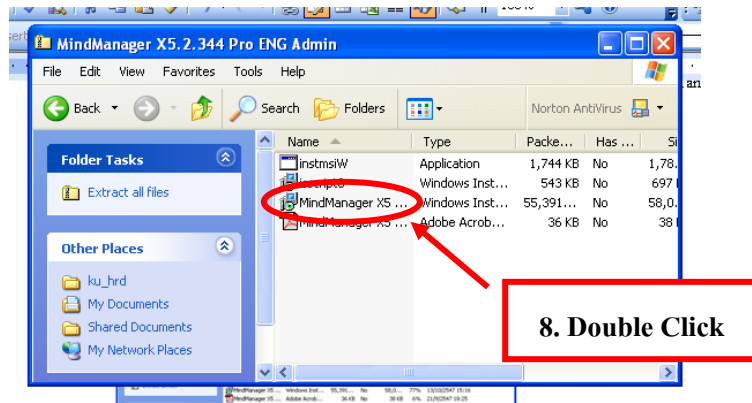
MindManager X5.2.344 Pro ENG Admin

File Edit View Favorites Tools Help

Back Search Folders

Norton AntiVirus

Folder Tasks

Extract all files

Other Places

ku_hrd

My Documents

Shared Documents

My Network Places

| Name | Type | Packe... | Has ... | Si |
|---|---|---|---|---|
| instmsiW | Application | 1,744 KB | No | 1,78. |
| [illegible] | Windows Inst... | 543 KB | No | 697 |
| MindManager X5 ... | Windows Inst... | 55,391... | No | 58,0. |
| MindManager X5 ... | Adobe Acrob... | 36 KB | No | 38 |

8. Double Click

MindManager X5 ... Windows Inst... 55,391... No 58,0... 77% 13/10/2547 15:16
MindManager X5 ... Adobe Acrob... 36 KB No 38 KB 6% 21/9/2547 19:25